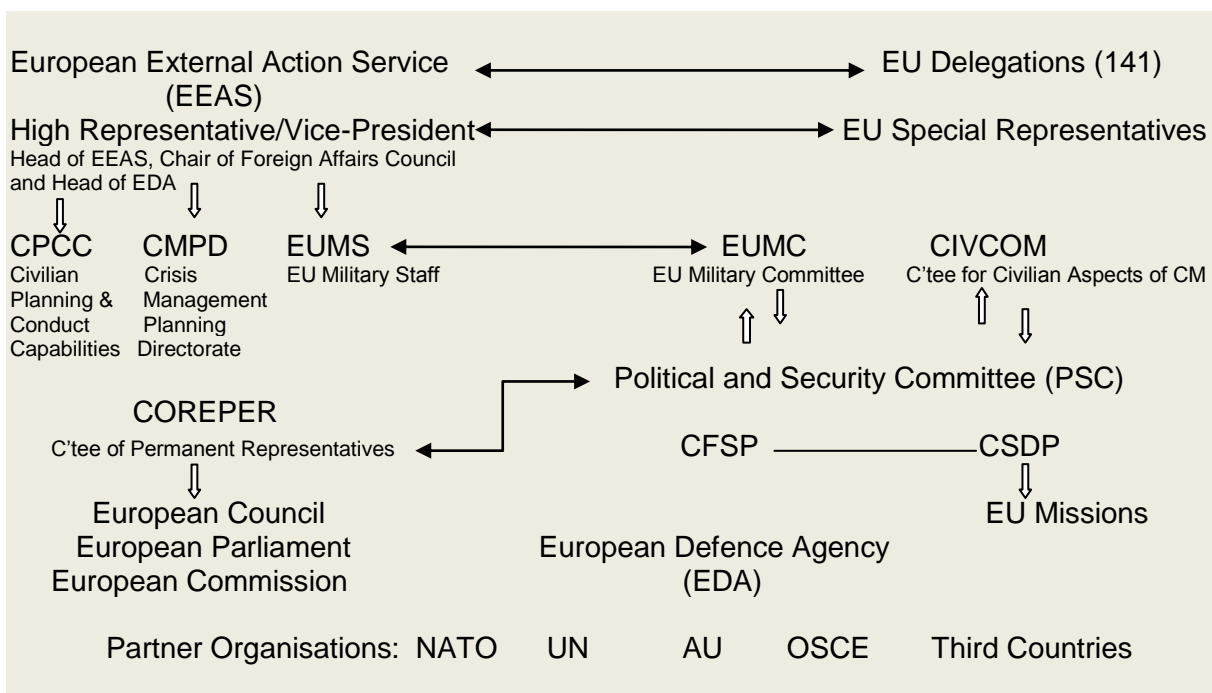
European External Action Service (EEAS)

EU Delegations (141)

High Representative/Vice-President
Head of EEAS, Chair of Foreign Affairs Council and Head of EDA

EU Special Representatives

CPCC
Civilian Planning & Conduct Capabilities

CMPD
Crisis Management Planning Directorate

EUMS
EU Military Staff

EUMC
EU Military Committee

CIVCOM
C'tee for Civilian Aspects of CM

Political and Security Committee (PSC)

COREPER
C'tee of Permanent Representatives

CFSP

CSDP

European Council
European Parliament
European Commission

EU Missions

European Defence Agency (EDA)

Partner Organisations: NATO UN AU OSCE Third Countries